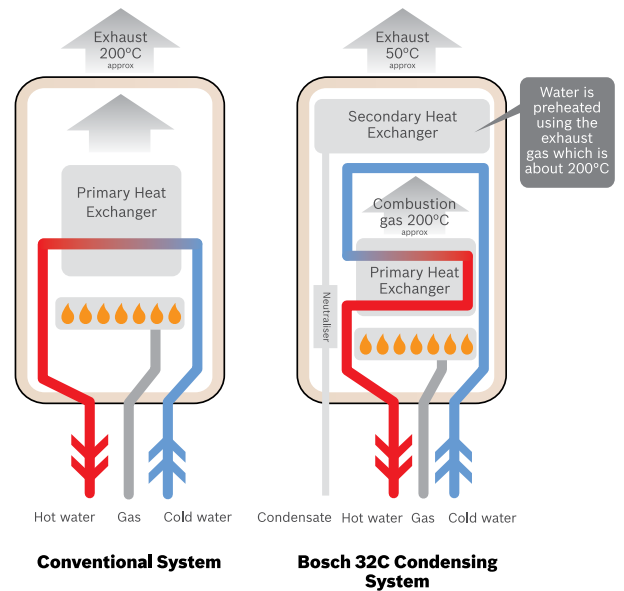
Exhaust
200°C
approx

Primary Heat Exchanger

Hot water Gas Cold water

Conventional System

Exhaust
50°C
approx

Water is preheated using the exhaust gas which is about 200°C

Secondary Heat Exchanger

Combustion gas 200°C
approx

Primary Heat Exchanger

Neutraliser

Condensate Hot water Gas Cold water

Bosch 32C Condensing System